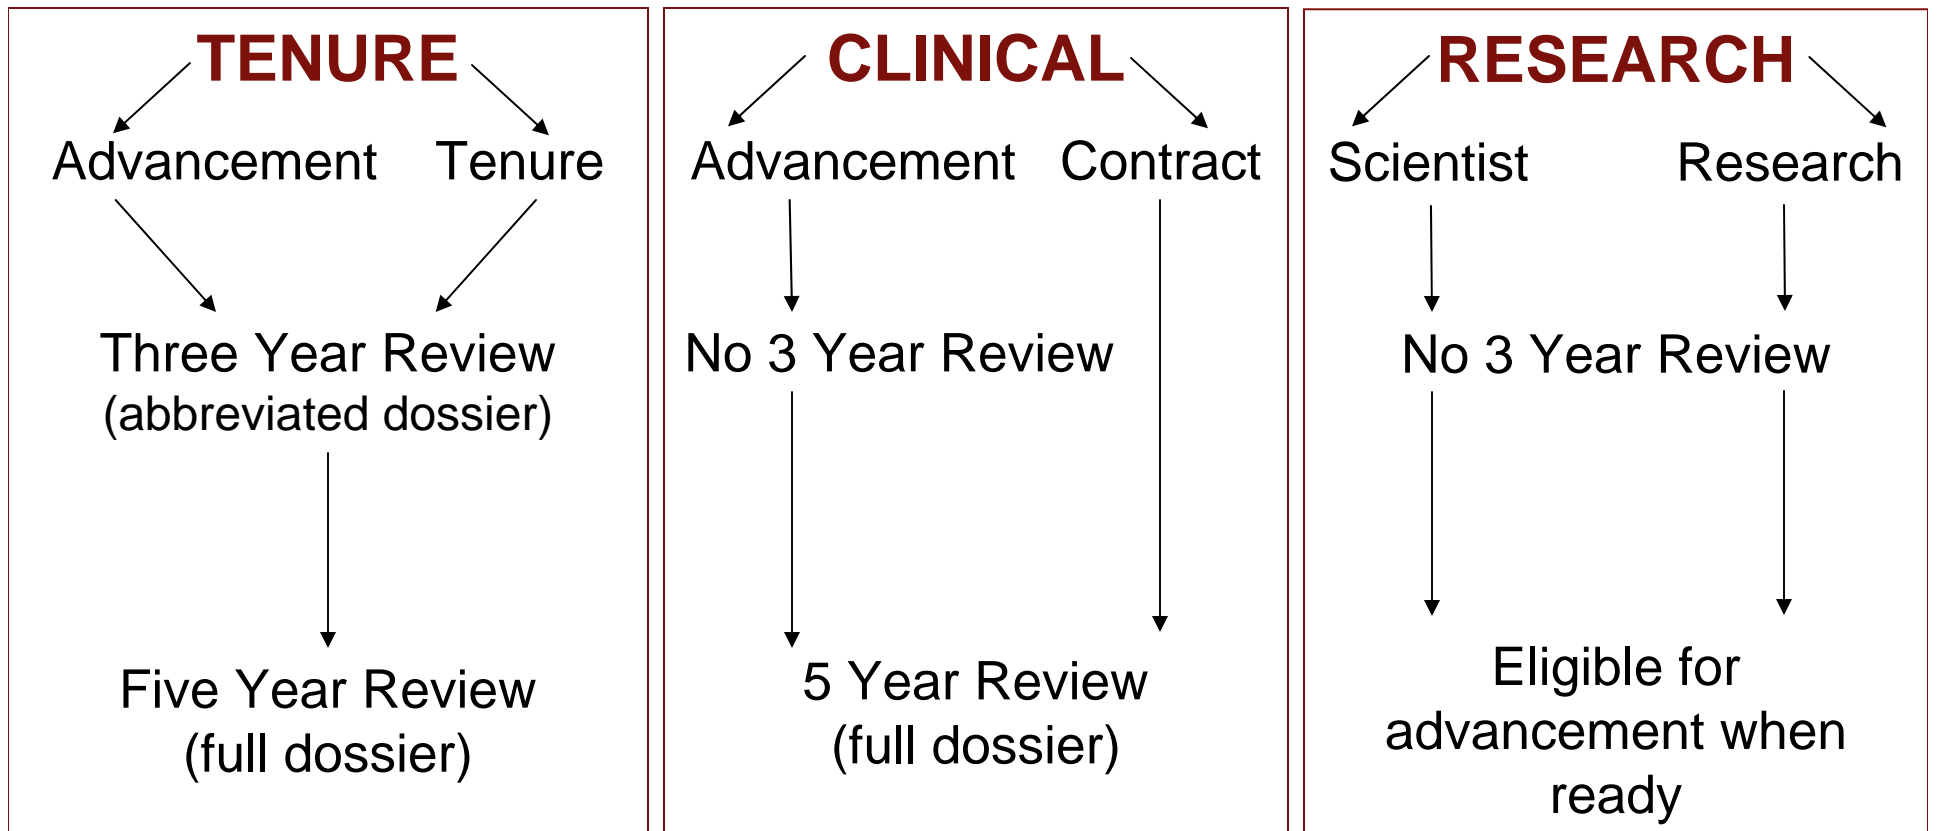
TENURE

Advancement Tenure

Three Year Review
(abbreviated dossier)

Five Year Review
(full dossier)

CLINICAL

Advancement Contract

No 3 Year Review

5 Year Review
(full dossier)

RESEARCH

Scientist Research

No 3 Year Review

Eligible for advancement when ready